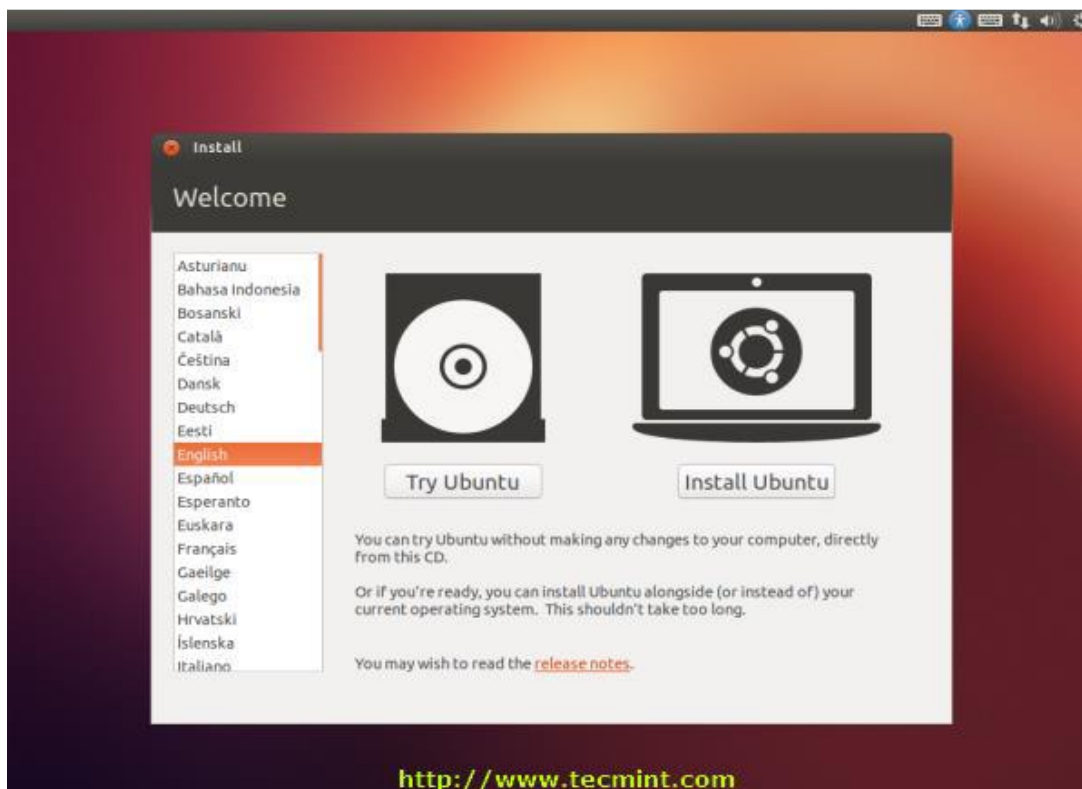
Install

Welcome

Asturianu
Bahasa Indonesia
Bosanski
Català
Čeština
Dansk
Deutsch
Eesti
English
Español
Esperanto
Euskara
Français
Gaeilge
Galego
Hrvatski
Íslenska
Italiano

Try Ubuntu

Install Ubuntu

You can try Ubuntu without making any changes to your computer, directly from this CD.

Or if you're ready, you can install Ubuntu alongside (or instead of) your current operating system. This shouldn't take too long.

You may wish to read the release notes.

http://www.tecmint.com